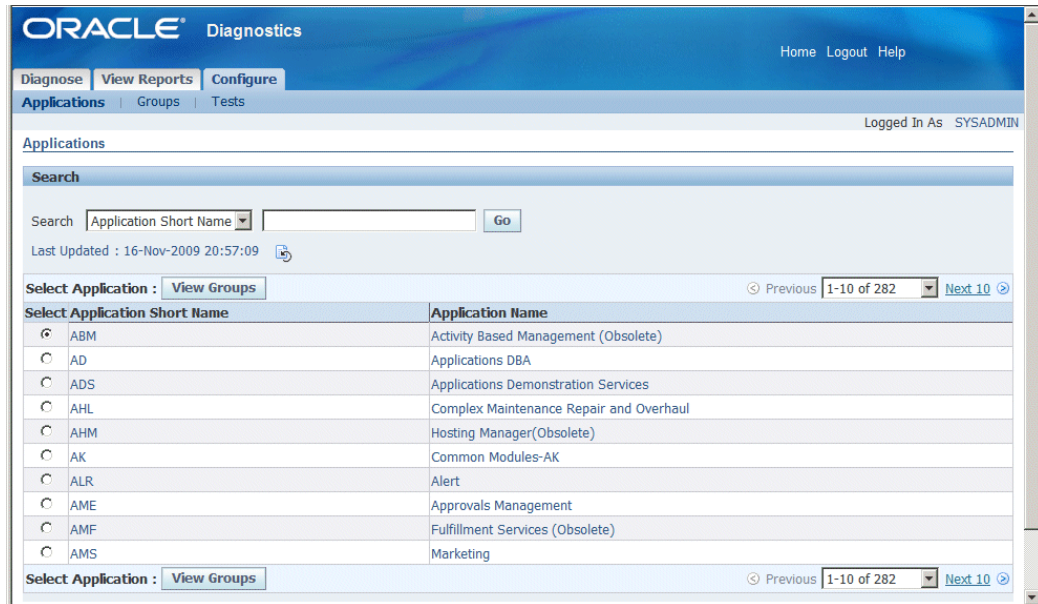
ORACLE® Diagnostics

Home Logout Help

Diagnose View Reports Configure

Applications | Groups | Tests

Logged In As SYSADMIN

Applications

Search

Search Application Short Name Go

Last Updated : 16-Nov-2009 20:57:09

Select Application : View Groups Previous 1-10 of 282 Next 10

| Select | Application Short Name | Application Name |
|---|---|---|
| | ABM | Activity Based Management (Obsolete) |
| | AD | Applications DBA |
| | ADS | Applications Demonstration Services |
| | AHL | Complex Maintenance Repair and Overhaul |
| | AHM | Hosting Manager(Obsolete) |
| | AK | Common Modules-AK |
| | ALR | Alert |
| | AME | Approvals Management |
| | AMF | Fulfillment Services (Obsolete) |
| | AMS | Marketing |

Select Application : View Groups Previous 1-10 of 282 Next 10